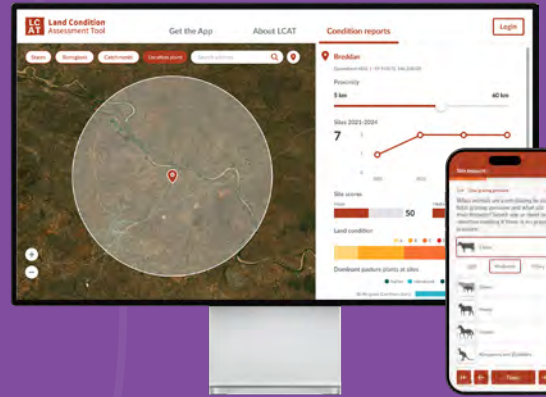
LC AT Land Condition Assessment Tool

Get the App

About LCAT

Condition reports

Login

States

Bioregions

Catchments

Location point

Search address

+

−

Breddan

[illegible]

Proximity

5 km

40 km

Sites 2021-2024

7

Site scores

50

Land condition

Dominant pasture plants at sites

Site research

Cattle

Sheep

Horses

Camels

Kangaroos and Wallabies

Next